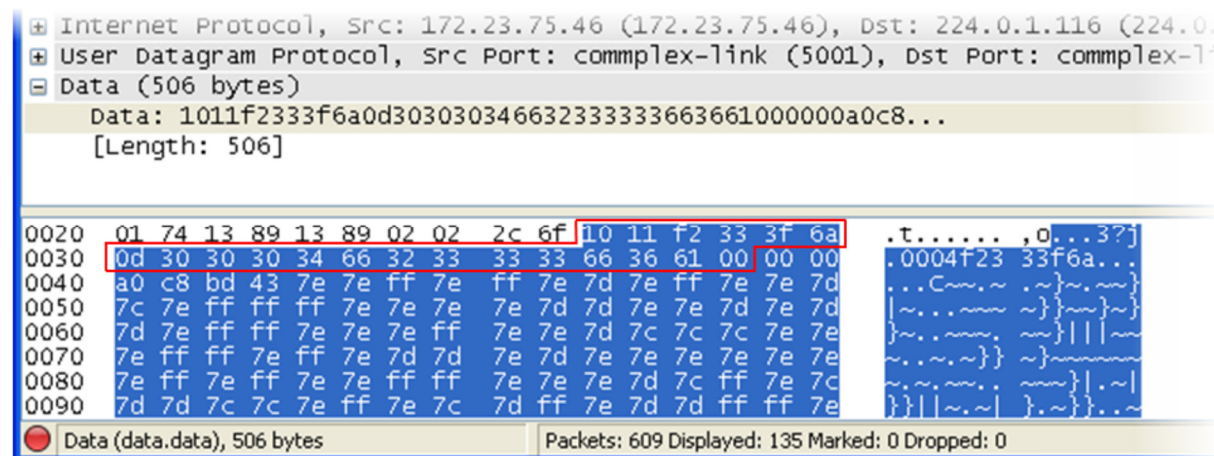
Internet Protocol, Src: 172.23.75.46 (172.23.75.46), Dst: 224.0.1.116 (224.0.
User Datagram Protocol, Src Port: commplex-link (5001), Dst Port: commplex-l
Data (506 bytes)
Data: 1011f2333f6a0d3030303466323333333663661000000a0c8...
[Length: 506]

0020 01 74 13 89 13 89 02 02 2c 6f 10 11 f2 33 3f 6a .t...... ,o...3?j
0030 0d 30 30 30 34 66 32 33 33 33 66 36 61 00 00 00 .0004f23 33f6a...
0040 a0 c8 bd 43 7e 7e ff 7e ff 7e 7d 7e ff 7e 7e 7d ...C~~.~ .~}~.~~}
0050 7c 7e ff ff ff 7e 7e 7e 7e 7d 7d 7e 7e 7d 7e 7d |~...~~~ ~}}~~}~}
0060 7d 7e ff ff 7e 7e 7e ff 7e 7e 7d 7c 7c 7c 7e 7e }~..~~~. ~~}|||~~
0070 7e ff ff 7e ff 7e 7d 7d 7e 7d 7e 7e 7e 7e 7e 7e ~..~.~}} ~}~~~~~~
0080 7e ff 7e ff 7e 7e ff ff 7e 7e 7e 7d 7c ff 7e 7c ~.~.~~.. ~~~}|.~|
0090 7d 7d 7c 7c 7e ff 7e 7c 7d ff 7e 7d 7d ff ff 7e }}||~.~| }.~}}..~

Data (data.data), 506 bytes
Packets: 609 Displayed: 135 Marked: 0 Dropped: 0